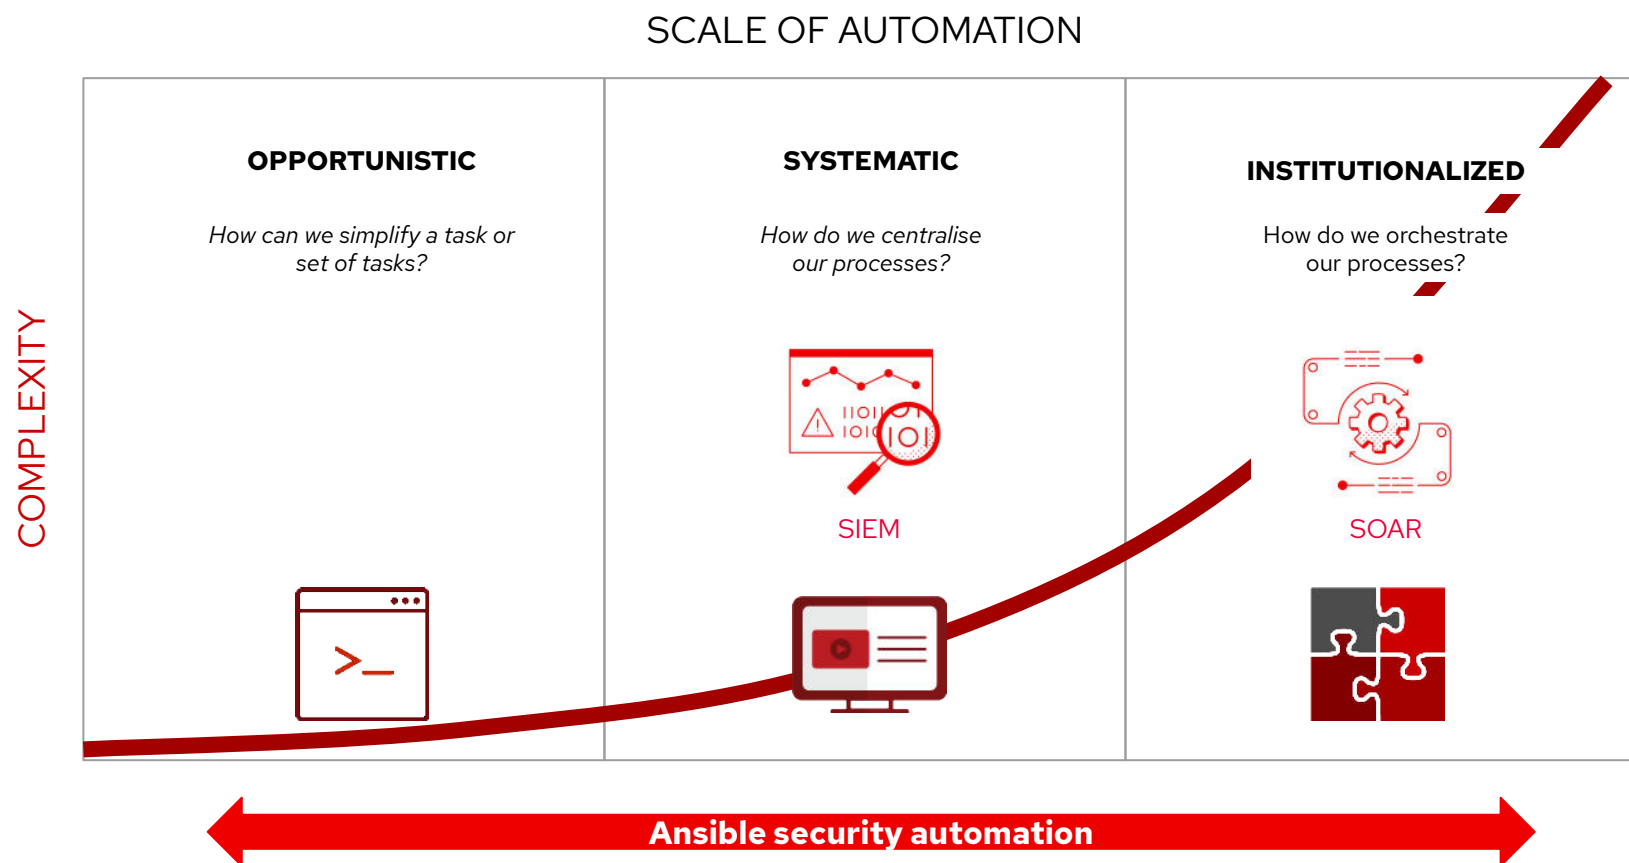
SCALE OF AUTOMATION

COMPLEXITY

OPPORTUNISTIC

*How can we simplify a task or set of tasks?*

SYSTEMATIC

*How do we centralise our processes?*

SIEM

INSTITUTIONALIZED

How do we orchestrate our processes?

SOAR

Ansible security automation